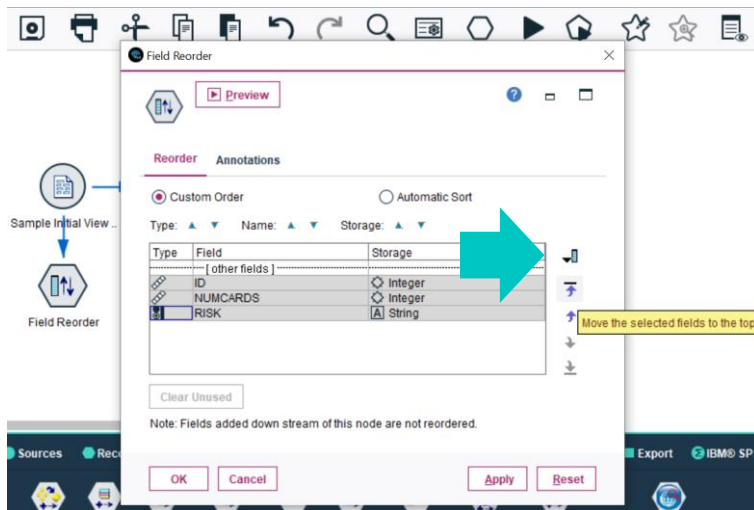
Field Reorder

Preview

Reorder Annotations

Custom Order

Automatic Sort

Type: Name: Storage:

| Type | Field | Storage |
|---|---|---|
| | [ other fields ] | |
| | ID | Integer |
| | NUMCARDS | Integer |
| | RISK | String |

Move the selected fields to the top

Clear Unused

Note: Fields added down stream of this node are not reordered.

OK Cancel Apply Reset

Sample Initial View ...

Field Reorder

Sources Rec

Export IBM® SP